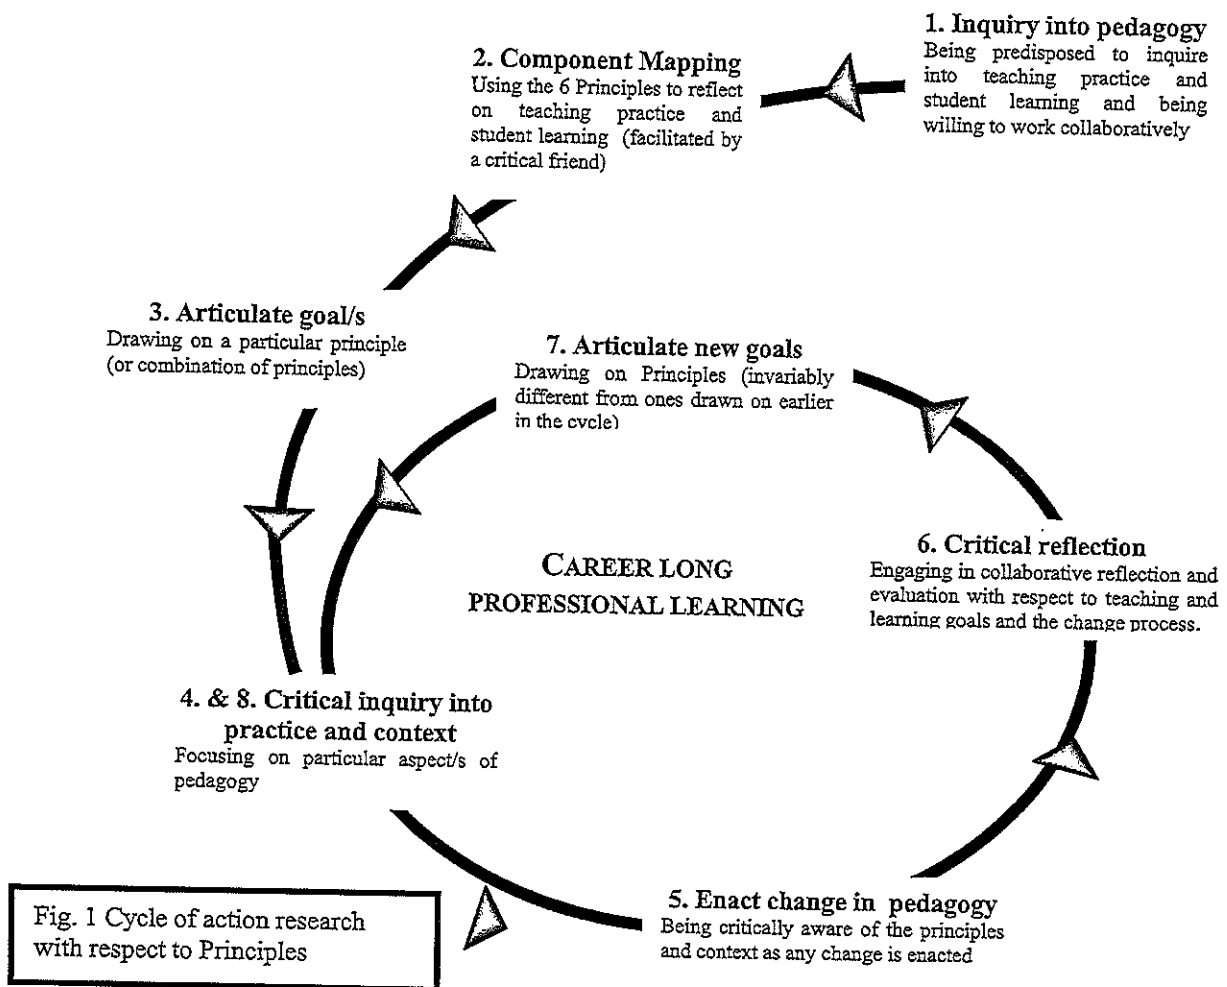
1. Inquiry into pedagogy
Being predisposed to inquire into teaching practice and student learning and being willing to work collaboratively

2. Component Mapping
Using the 6 Principles to reflect on teaching practice and student learning (facilitated by a critical friend)

3. Articulate goal/s
Drawing on a particular principle (or combination of principles)

7. Articulate new goals
Drawing on Principles (invariably different from ones drawn on earlier in the cycle)

CAREER LONG PROFESSIONAL LEARNING

6. Critical reflection
Engaging in collaborative reflection and evaluation with respect to teaching and learning goals and the change process.

4. & 8. Critical inquiry into practice and context
Focusing on particular aspect/s of pedagogy

5. Enact change in pedagogy
Being critically aware of the principles and context as any change is enacted

Fig. 1 Cycle of action research with respect to Principles